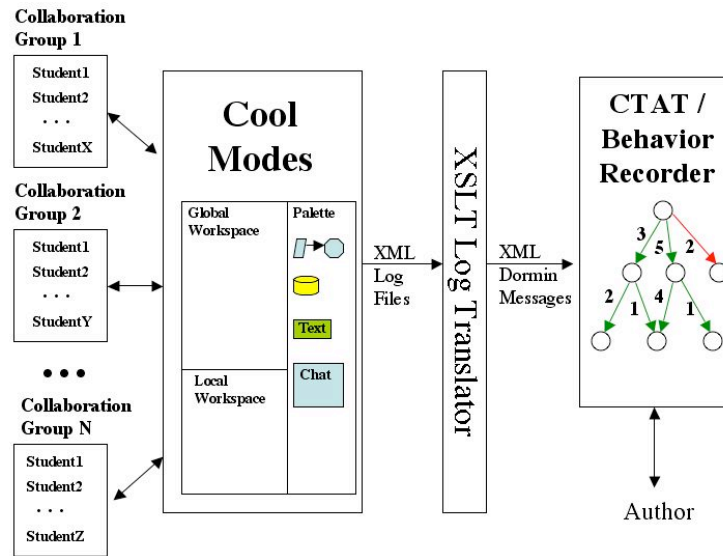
Collaboration Group 1

Student1
Student2
. . .
StudentX

Collaboration Group 2

Student1
Student2
. . .
StudentY

• • •

Collaboration Group N

Student1
Student2
. . .
StudentZ

Cool Modes

Global Workspace

Palette

Text

Chat

Local Workspace

XML Log Files

XSLT Log Translator

XML Dormin Messages

CTAT / Behavior Recorder

3
5
2
2
1
4
1

Author